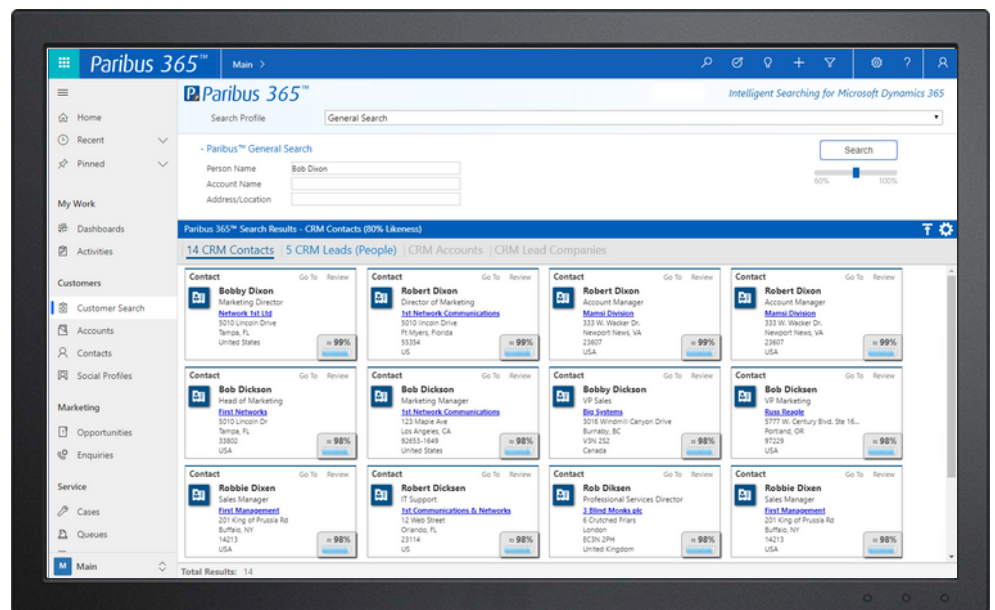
Paribus 365™ Main >

Home
Recent
Pinned

My Work
Dashboards
Activities

Customers
Customer Search
Accounts
Contacts
Social Profiles

Marketing
Opportunities
Enquiries

Service
Cases
Queues

M Main

Paribus 365™
Intelligent Searching for Microsoft Dynamics 365

Search Profile General Search

- Paribus™ General Search
Person Name Bob Dixon
Account Name
Address/Location

Search
60% 100%

Paribus 365™ Search Results - CRM Contacts (80% Likeness)

14 CRM Contacts | 5 CRM Leads (People) | CRM Accounts | CRM Lead Companies

Contact Go To Review
Bobby Dixon
Marketing Director
Network 1st Ltd
5010 Lincoln Drive
Tampa, FL
United States
≈ 99%

Contact Go To Review
Robert Dixon
Director of Marketing
1st Network Communications
5010 Lincoln Drive
Ft Myers, Florida
55354
US
≈ 99%

Contact Go To Review
Robert Dixon
Account Manager
Mamsi Division
333 W. Wacker Dr.
Newport News, VA
23607
USA
≈ 99%

Contact Go To Review
Robert Dixon
Account Manager
Mamsi Division
333 W. Wacker Dr.
Newport News, VA
23607
USA
≈ 99%

Contact Go To Review
Bob Dickson
Head of Marketing
First Networks
5010 Lincoln Dr
Tampa, FL
33802
USA
≈ 98%

Contact Go To Review
Bob Dickson
Marketing Manager
1st Network Communications
123 Maple Ave
Los Angeles, CA
92653-1649
United States
≈ 98%

Contact Go To Review
Bobby Dickson
VP Sales
Big Systems
3016 Windmill Canyon Drive
Burnaby, BC
V3N 2S2
Canada
≈ 98%

Contact Go To Review
Bob Dicksen
VP Marketing
Russ Reagle
5777 W. Century Blvd. Ste 16...
Portland, OR
97229
USA
≈ 98%

Contact Go To Review
Robbie Dixen
Sales Manager
First Management
201 King of Prussia Rd
Buffalo, NY
14213
USA
≈ 98%

Contact Go To Review
Robert Dicksen
IT Support
1st Communications & Networks
12 Web Street
Orlando, FL
23114
US
≈ 98%

Contact Go To Review
Rob Diksen
Professional Services Director
3 Blind Monks plc
6 Crutched Friars
London
EC3N 2PH
United Kingdom
≈ 98%

Contact Go To Review
Robbie Dixen
Sales Manager
First Management
201 King of Prussia Rd
Buffalo, NY
14213
USA
≈ 98%

Total Results: 14